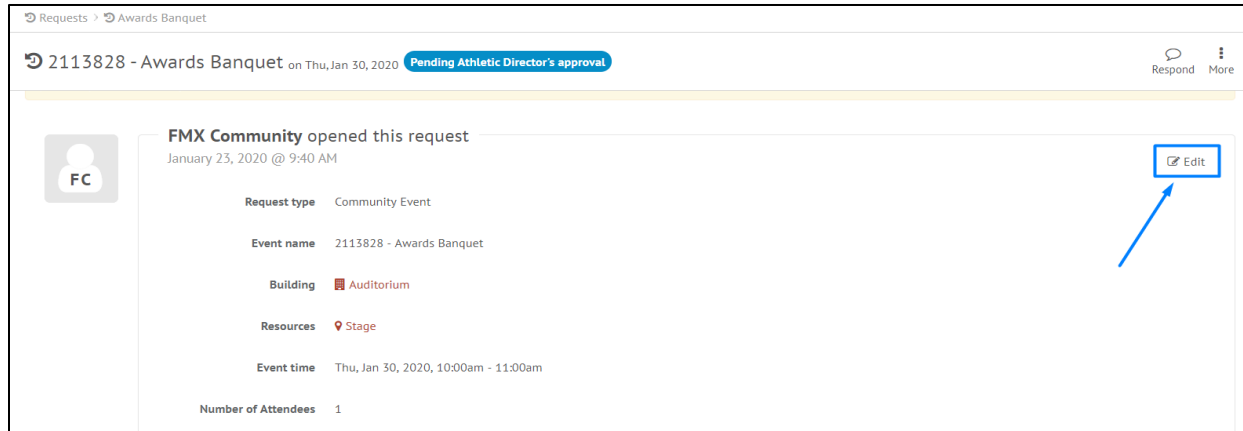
Requests › Awards Banquet

2113828 - Awards Banquet on Thu, Jan 30, 2020 Pending Athletic Director's approval

Respond More

FC

FMX Community opened this request
January 23, 2020 @ 9:40 AM

Edit

| | |
|---|---|
| Request type | Community Event |
| Event name | 2113828 - Awards Banquet |
| Building | Auditorium |
| Resources | Stage |
| Event time | Thu, Jan 30, 2020, 10:00am - 11:00am |
| Number of Attendees | 1 |